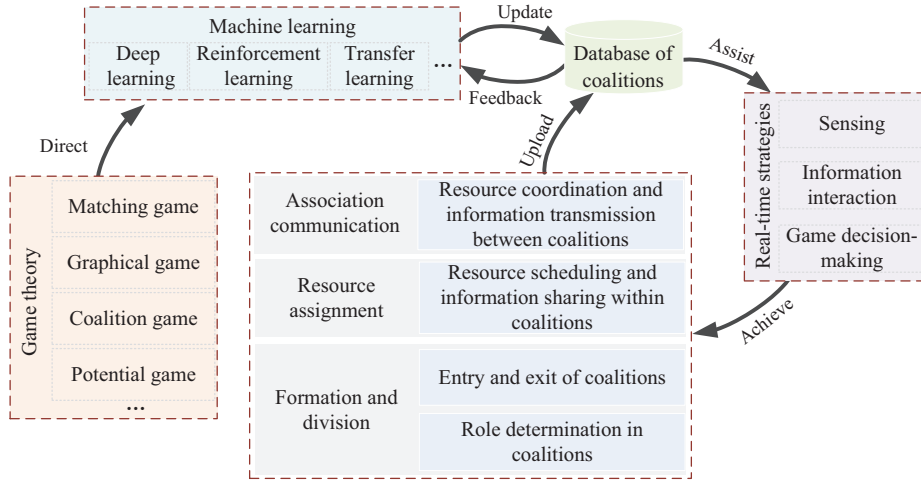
Machine learning

Deep learning

Reinforcement learning

Transfer learning

...

Update

Feedback

Database of coalitions

Assist

Real-time strategies

Sensing

Information interaction

Game decision-making

Direct

Upload

Game theory

Matching game

Graphical game

Coalition game

Potential game

...

Association communication

Resource coordination and information transmission between coalitions

Resource assignment

Resource scheduling and information sharing within coalitions

Formation and division

Entry and exit of coalitions

Role determination in coalitions

Achieve